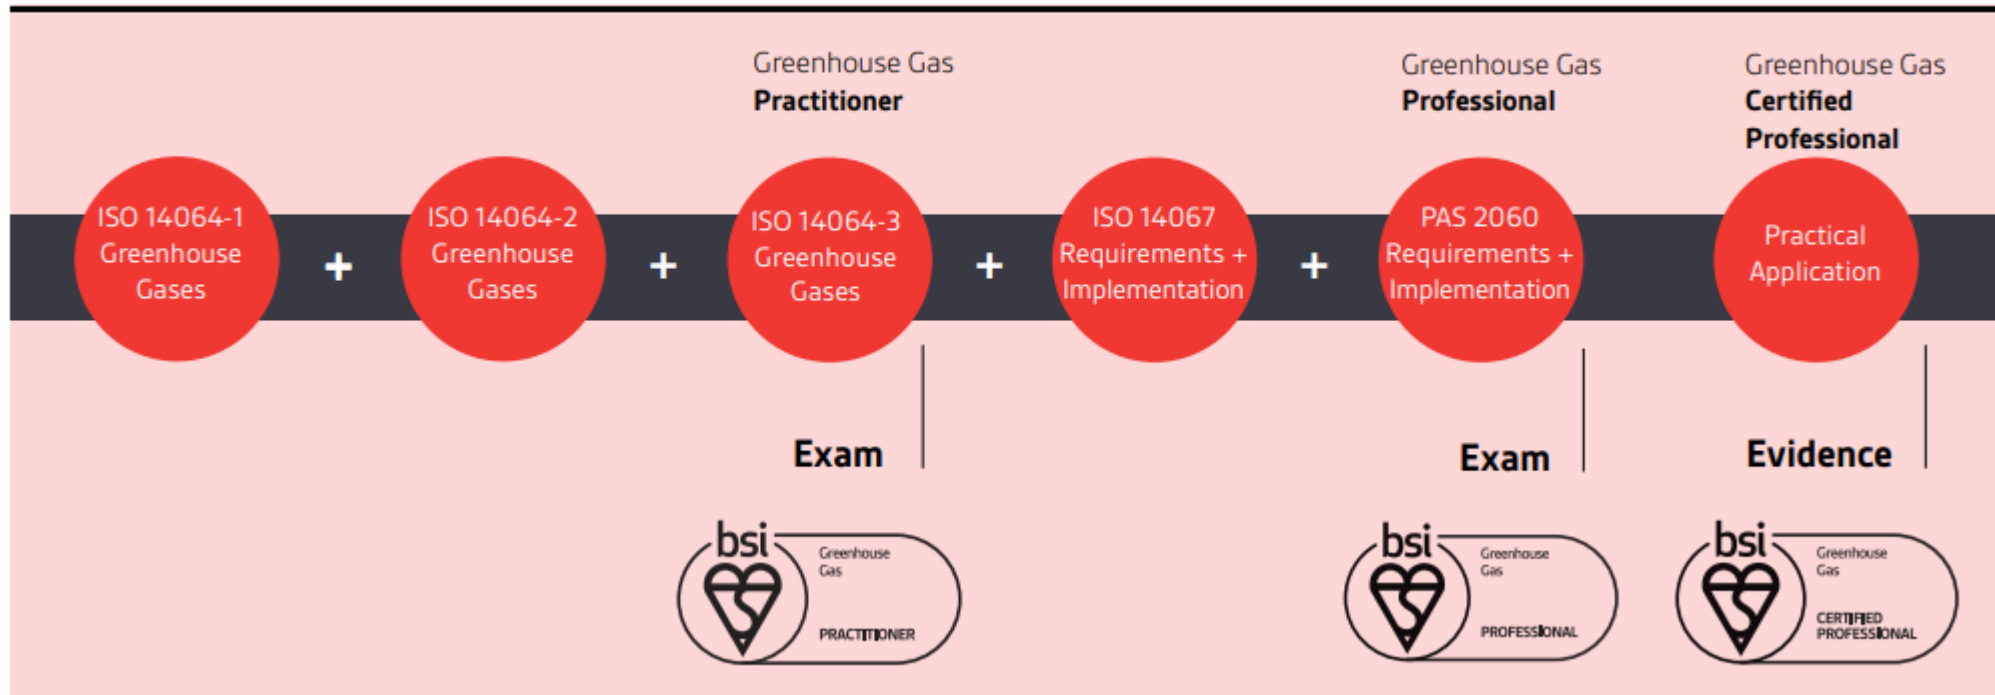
Greenhouse Gas
**Practitioner**

Greenhouse Gas
**Professional**

Greenhouse Gas
**Certified Professional**

ISO 14064-1 Greenhouse Gases + ISO 14064-2 Greenhouse Gases + ISO 14064-3 Greenhouse Gases + ISO 14067 Requirements + Implementation + PAS 2060 Requirements + Implementation

Practical Application

Exam

Exam

Evidence

bsi
Greenhouse Gas
PRACTITIONER

bsi
Greenhouse Gas
PROFESSIONAL

bsi
Greenhouse Gas
CERTIFIED PROFESSIONAL